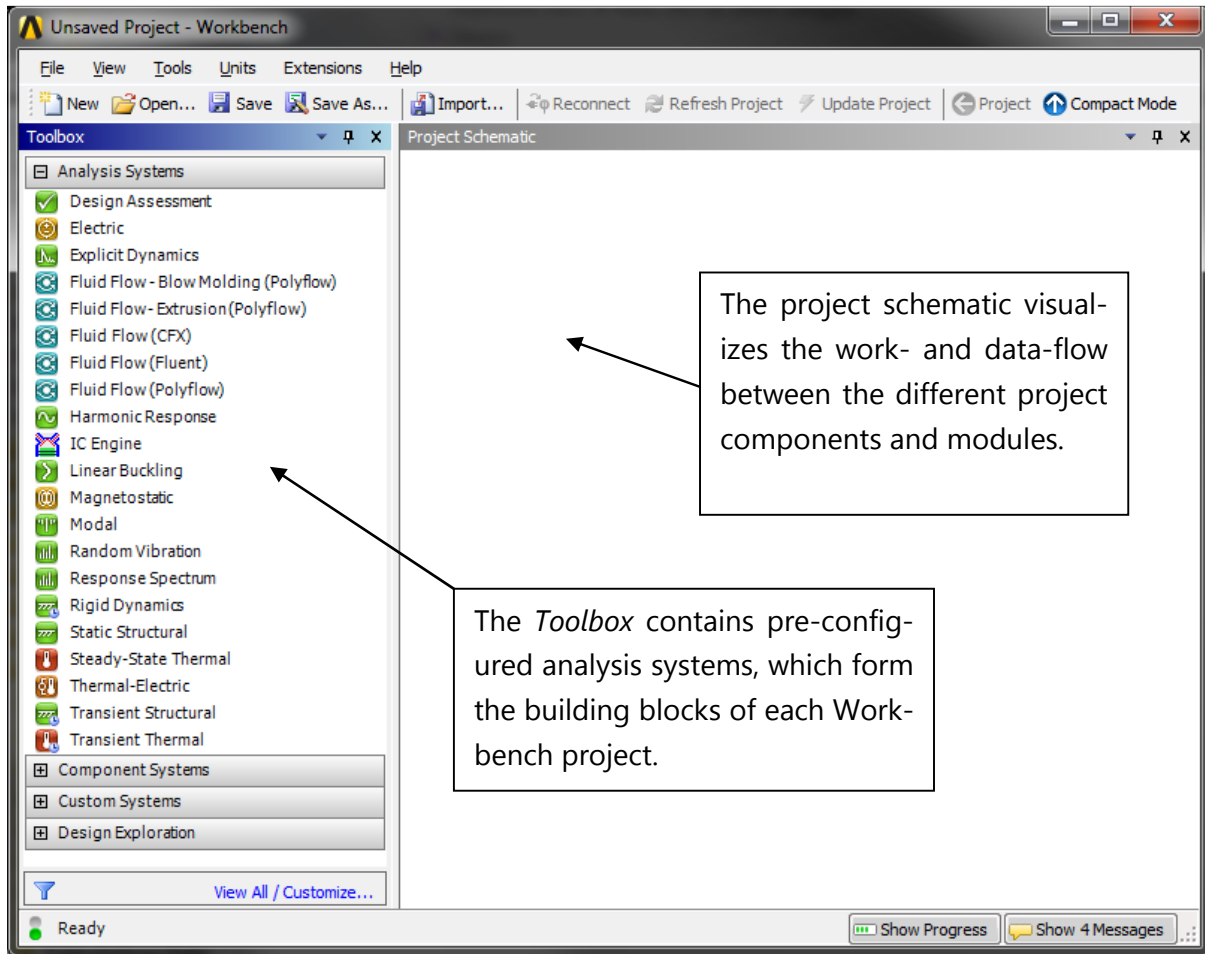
Unsaved Project - Workbench

File View Tools Units Extensions Help

New Open... Save Save As... Import... Reconnect Refresh Project Update Project Project Compact Mode

Toolbox

Project Schematic

⊟ Analysis Systems
Design Assessment
Electric
Explicit Dynamics
Fluid Flow - Blow Molding (Polyflow)
Fluid Flow- Extrusion (Polyflow)
Fluid Flow (CFX)
Fluid Flow (Fluent)
Fluid Flow (Polyflow)
Harmonic Response
IC Engine
Linear Buckling
Magnetostatic
Modal
Random Vibration
Response Spectrum
Rigid Dynamics
Static Structural
Steady-State Thermal
Thermal-Electric
Transient Structural
Transient Thermal
⊞ Component Systems
⊞ Custom Systems
⊞ Design Exploration

View All / Customize...

The project schematic visualizes the work- and data-flow between the different project components and modules.

The *Toolbox* contains pre-configured analysis systems, which form the building blocks of each Workbench project.

Ready

Show Progress

Show 4 Messages